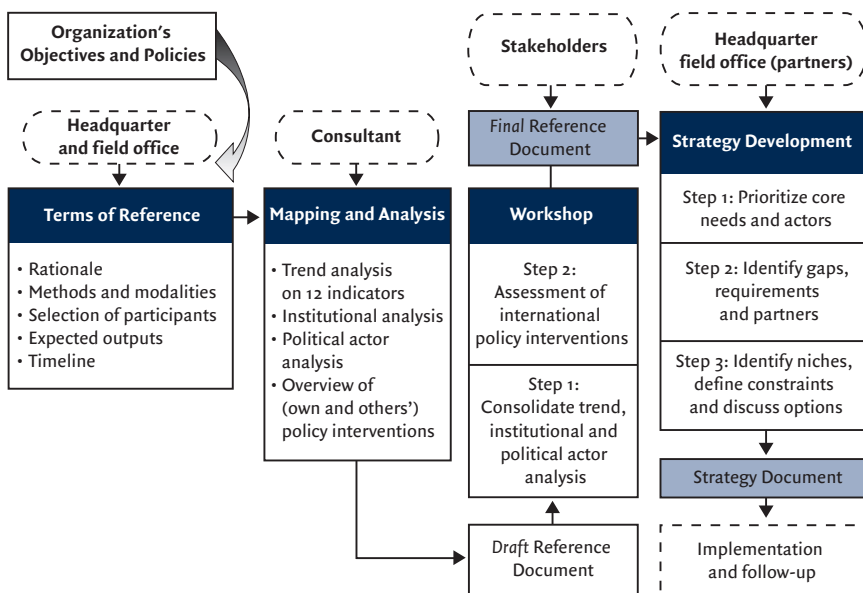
Organization's Objectives and Policies

Headquarter and field office

Terms of Reference

• Rationale
• Methods and modalities
• Selection of participants
• Expected outputs
• Timeline

Consultant

Mapping and Analysis

• Trend analysis on 12 indicators
• Institutional analysis
• Political actor analysis
• Overview of (own and others') policy interventions

Stakeholders

*Final* Reference Document

Workshop

Step 2: Assessment of international policy interventions

Step 1: Consolidate trend, institutional and political actor analysis

*Draft* Reference Document

Headquarter field office (partners)

Strategy Development

Step 1: Prioritize core needs and actors

Step 2: Identify gaps, requirements and partners

Step 3: Identify niches, define constraints and discuss options

Strategy Document

Implementation and follow-up